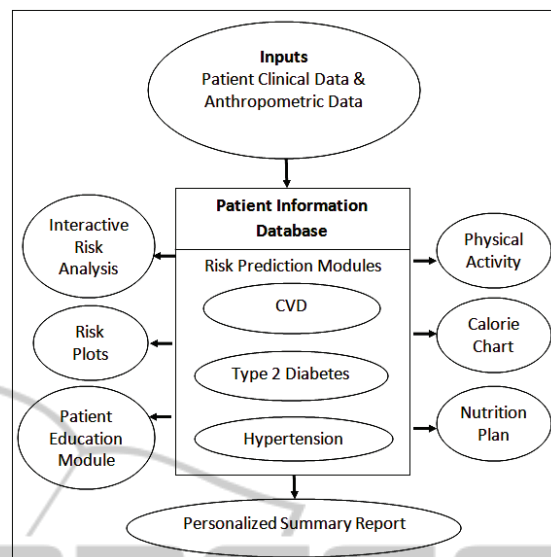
Inputs
Patient Clinical Data & Anthropometric Data

Patient Information Database

Risk Prediction Modules

CVD

Type 2 Diabetes

Hypertension

Interactive Risk Analysis

Risk Plots

Patient Education Module

Physical Activity

Calorie Chart

Nutrition Plan

Personalized Summary Report